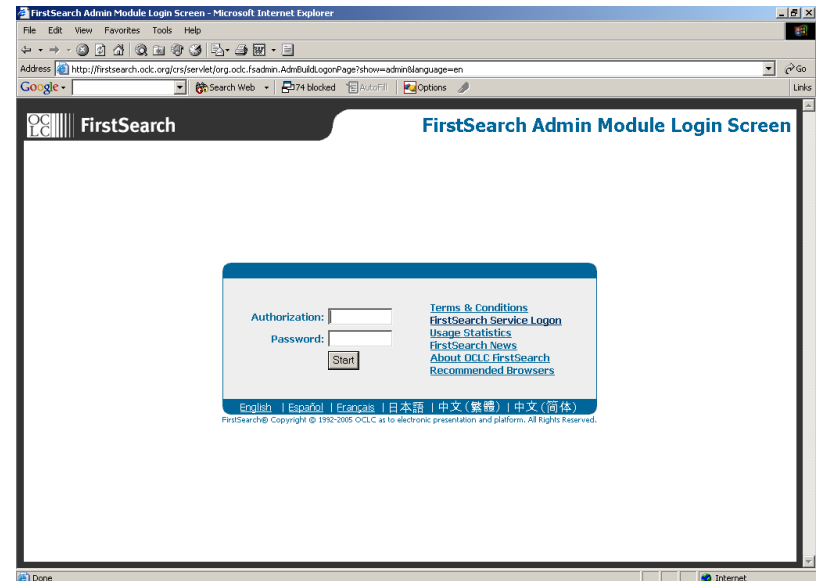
FirstSearch Admin Module Login Screen - Microsoft Internet Explorer

File Edit View Favorites Tools Help

Address http://firstsearch.oclc.org/crs/servlet/org.oclc.fsadmin.AdmBuildLogonPage?show=admin&language=en

Go

Google Search Web 74 blocked AutoFill Options

Links

OCLC FirstSearch

FirstSearch Admin Module Login Screen

Authorization:

Password:

Start

Terms & Conditions
FirstSearch Service Logon
Usage Statistics
FirstSearch News
About OCLC FirstSearch
Recommended Browsers

English | Español | Français | 日本語 | 中文(繁體) | 中文(简体)

FirstSearch® Copyright © 1992-2005 OCLC as to electronic presentation and platform. All Rights Reserved.

Done

Internet